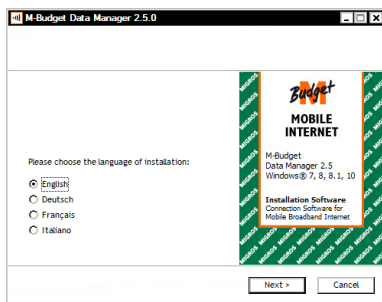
M-Budget Data Manager 2.5.0

Please choose the language of installation:

English
Deutsch
Français
Italiano

M
Budget
MOBILE
INTERNET

M-Budget
Data Manager 2.5
Windows® 7, 8, 8.1, 10

Installation Software
Connection Software for Mobile Broadband Internet

MIGROS

Next >
Cancel